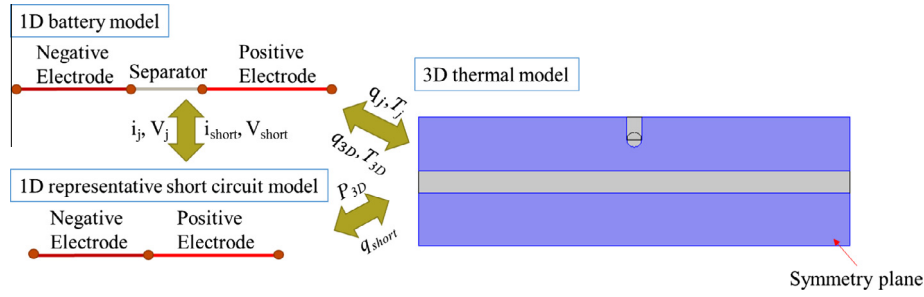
1D battery model

Negative Electrode

Separator

Positive Electrode

$i_j$, $V_j$

$i_{short}$, $V_{short}$

1D representative short circuit model

Negative Electrode

Positive Electrode

$q_j, T_j$

$q_{3D}, T_{3D}$

3D thermal model

$P_{3D}$

$q_{short}$

Symmetry plane